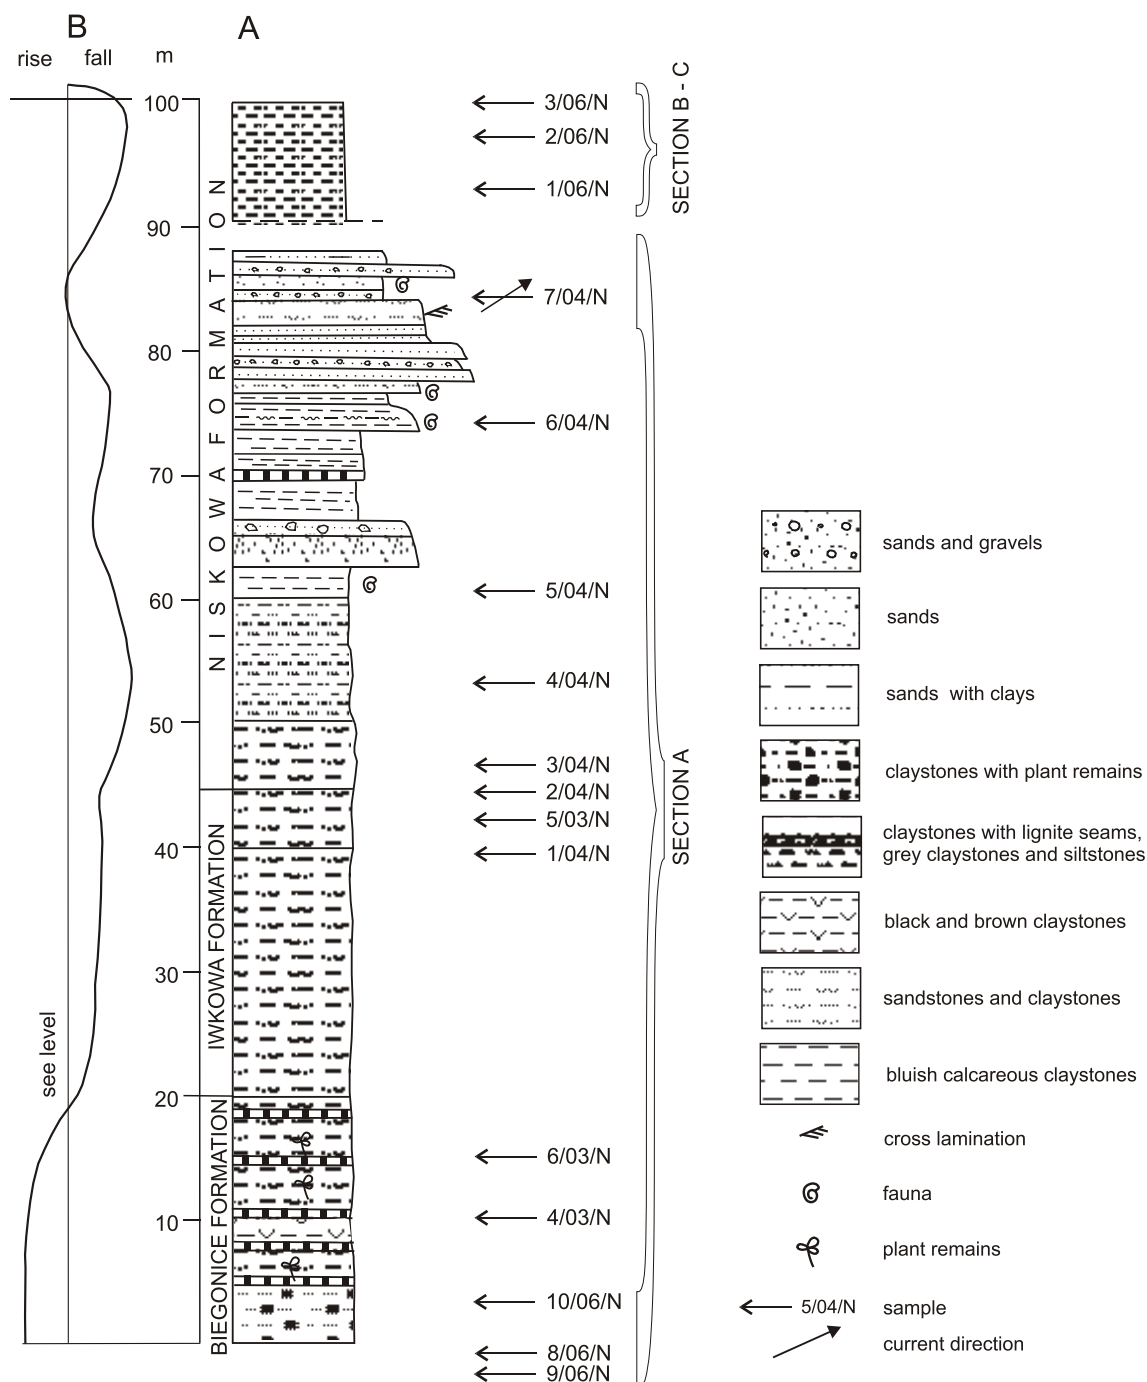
B
rise fall
m
A

100
90
80
70
60
50
40
30
20
10

NISKOWA FORMATION
IWKOWA FORMATION
BIEGONICE FORMATION

see level

3/06/N
2/06/N
1/06/N
7/04/N
6/04/N
5/04/N
4/04/N
3/04/N
2/04/N
5/03/N
1/04/N
6/03/N
4/03/N
10/06/N
8/06/N
9/06/N

SECTION B - C
SECTION A

sands and gravels
sands
sands with clays
claystones with plant remains
claystones with lignite seams, grey claystones and siltstones
black and brown claystones
sandstones and claystones
bluish calcareous claystones
cross lamination
fauna
plant remains
5/04/N sample
current direction